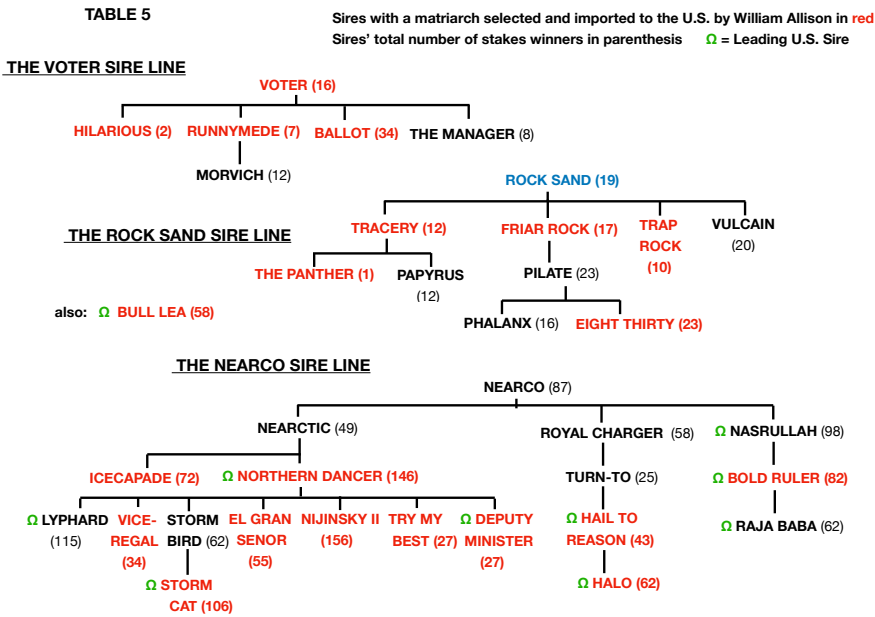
TABLE 5

Sires with a matriarch selected and imported to the U.S. by William Allison in red
Sires' total number of stakes winners in parenthesis Ω = Leading U.S. Sire

THE VOTER SIRE LINE

VOTER (16)

HILARIOUS (2) RUNNYMEDE (7) BALLOT (34) THE MANAGER (8)

MORVICH (12)

ROCK SAND (19)

THE ROCK SAND SIRE LINE

TRACERY (12) FRIAR ROCK (17) TRAP ROCK (10) VULCAIN (20)

THE PANTHER (1) PAPYRUS (12) PILATE (23)

PHALANX (16) EIGHT THIRTY (23)

also: Ω BULL LEA (58)

THE NEARCO SIRE LINE

NEARCO (87)

NEARCTIC (49) ROYAL CHARGER (58) Ω NASRULLAH (98)

ICECAPADE (72) Ω NORTHERN DANCER (146) TURN-TO (25) Ω BOLD RULER (82)

Ω LYPHARD (115) VICE-REGAL (34) STORM BIRD (62) EL GRAN SENOR (55) NIJINSKY II (156) TRY MY BEST (27) Ω DEPUTY MINISTER (27) Ω HAIL TO REASON (43) Ω RAJA BABA (62)

Ω STORM CAT (106) Ω HALO (62)